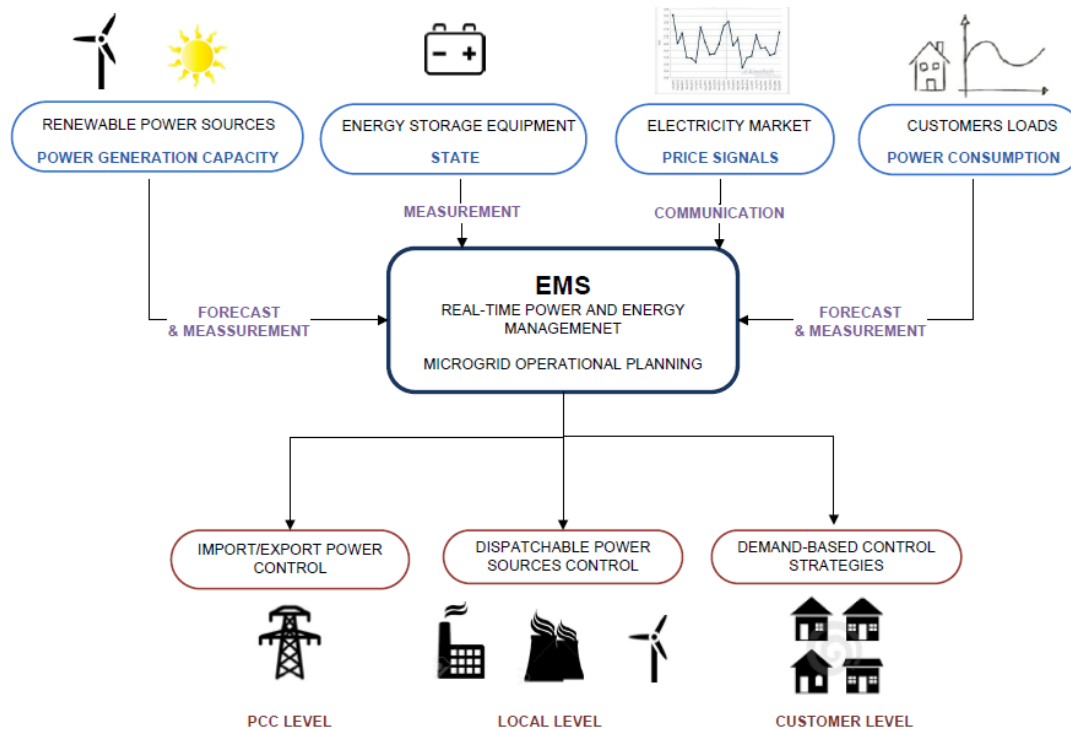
RENEWABLE POWER SOURCES
POWER GENERATION CAPACITY

ENERGY STORAGE EQUIPMENT
STATE

ELECTRICITY MARKET
PRICE SIGNALS

CUSTOMERS LOADS
POWER CONSUMPTION

MEASUREMENT

COMMUNICATION

FORECAST
& MEASSUREMENT

EMS
REAL-TIME POWER AND ENERGY MANAGEMENET

MICROGRID OPERATIONAL PLANNING

FORECAST
& MEASUREMENT

IMPORT/EXPORT POWER CONTROL

DISPATCHABLE POWER SOURCES CONTROL

DEMAND-BASED CONTROL STRATEGIES

PCC LEVEL

LOCAL LEVEL

CUSTOMER LEVEL